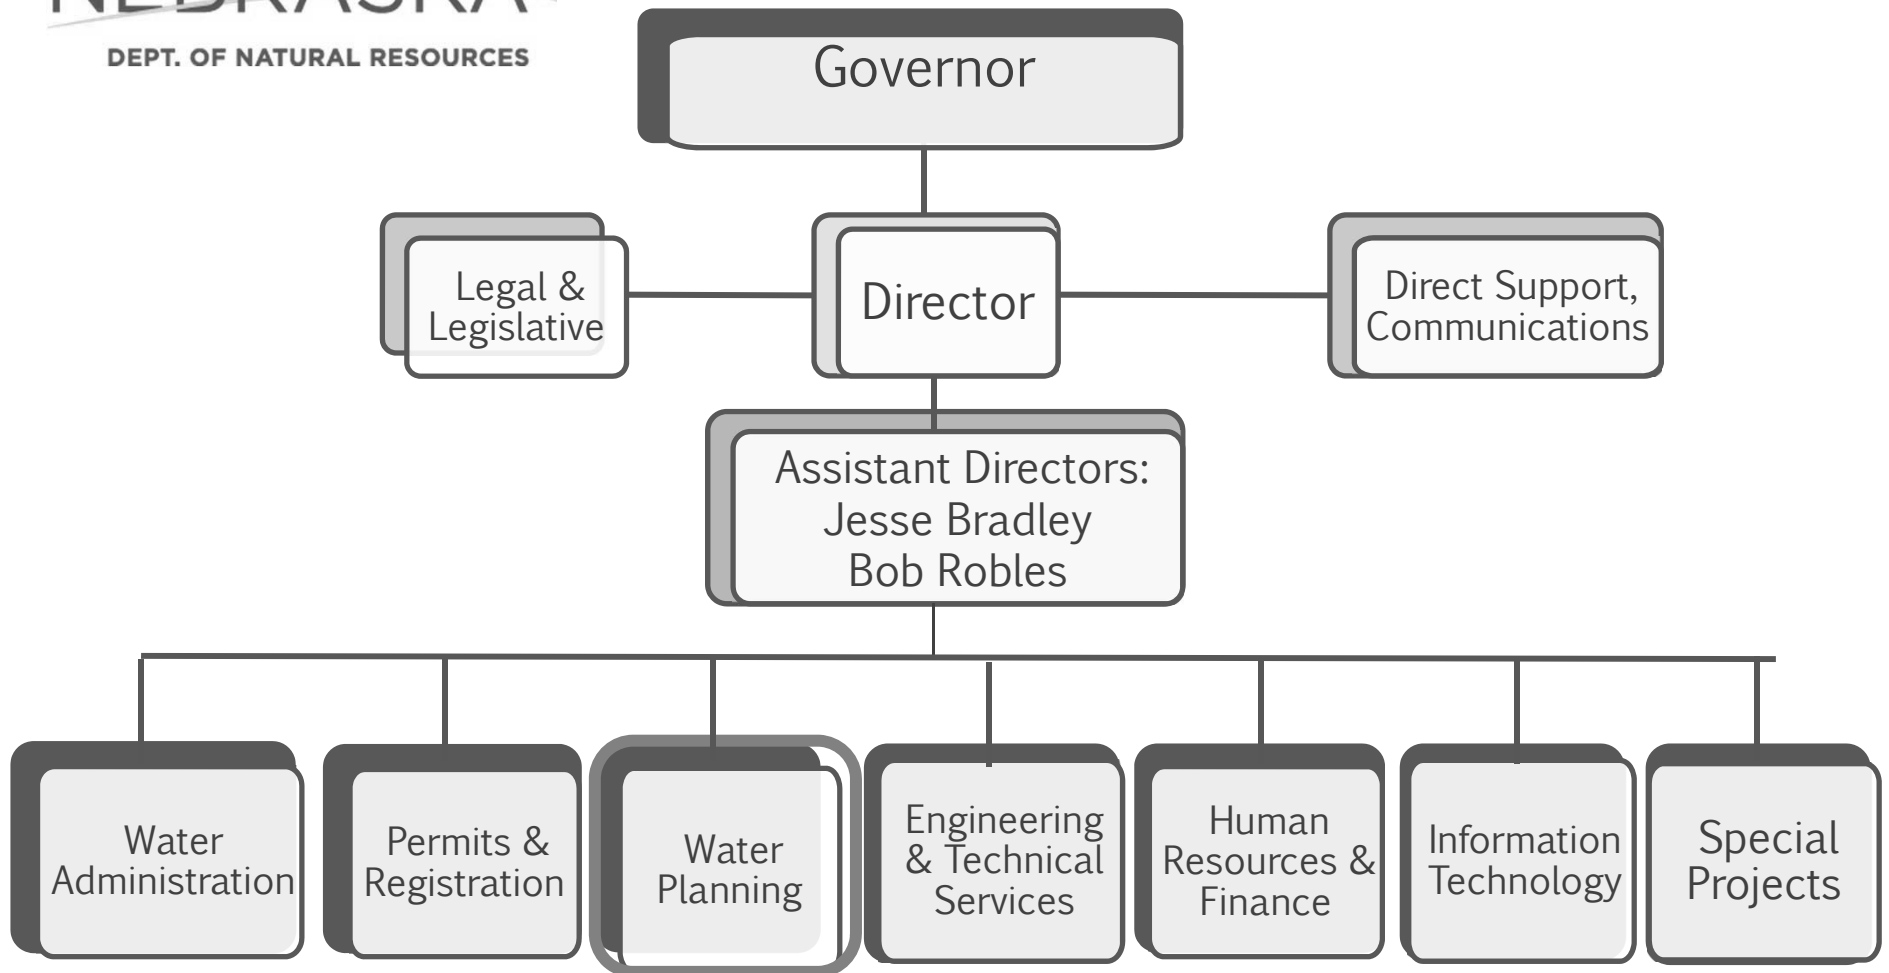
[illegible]

DEPT. OF NATURAL RESOURCES

Governor

Legal & Legislative

Director

Direct Support, Communications

Assistant Directors:
Jesse Bradley
Bob Robles

Water Administration

Permits & Registration

Water Planning

Engineering & Technical Services

Human Resources & Finance

Information Technology

Special Projects